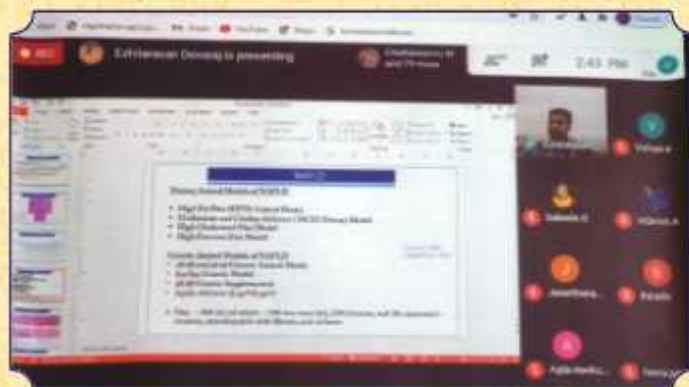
REC

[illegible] is presenting

2:43 PM

Dietary based Models of NAFLD

High Fat Diet (HFD) Fed Model
Methionine and Choline deficient (MCD) Dietary Model
High Cholesterol Diet Model
High Fructose Diet Model

Genetic Based Models of NAFLD

Vihasa

Jananthara...

Ajitha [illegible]